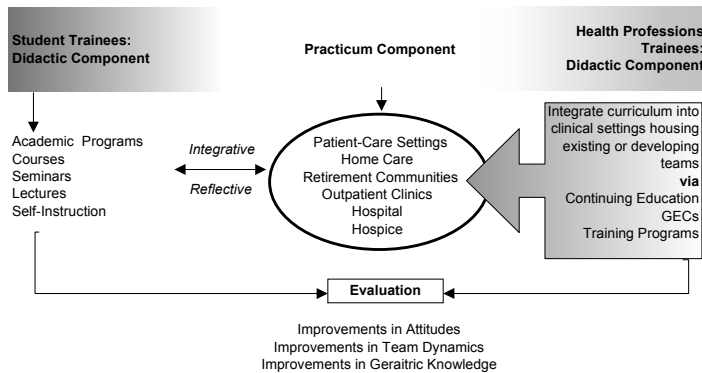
Student Trainees:
Didactic Component

Practicum Component

Health Professions
Trainees:
Didactic Component

Academic Programs
Courses
Seminars
Lectures
Self-Instruction

Integrative

Reflective

Patient-Care Settings
Home Care
Retirement Communities
Outpatient Clinics
Hospital
Hospice

Integrate curriculum into clinical settings housing existing or developing teams
via
Continuing Education
GECs
Training Programs

Evaluation

Improvements in Attitudes
Improvements in Team Dynamics
Improvements in Geraitric Knowledge